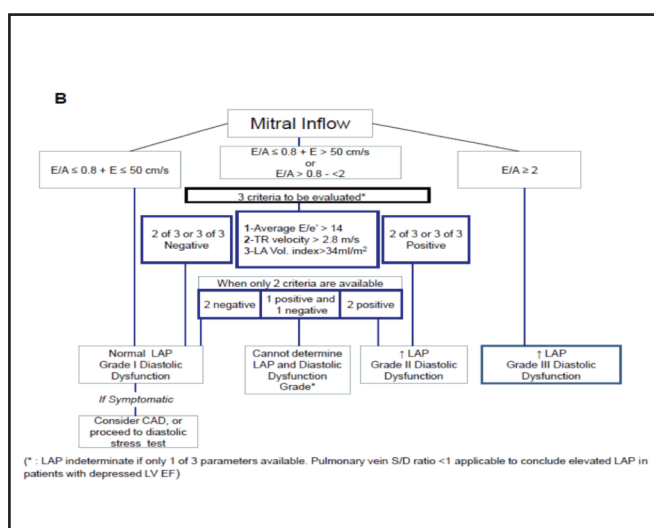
B

Mitral Inflow

E/A ≤ 0.8 + E ≤ 50 cm/s

E/A ≤ 0.8 + E > 50 cm/s or E/A > 0.8 - <2

E/A ≥ 2

3 criteria to be evaluated*

2 of 3 or 3 of 3 Negative

1-Average E/e' > 14
2-TR velocity > 2.8 m/s
3-LA Vol. index>34ml/m$^2$

2 of 3 or 3 of 3 Positive

When only 2 criteria are available

2 negative

1 positive and 1 negative

2 positive

Normal LAP Grade I Diastolic Dysfunction

Cannot determine LAP and Diastolic Dysfunction Grade*

↑ LAP Grade II Diastolic Dysfunction

↑ LAP Grade III Diastolic Dysfunction

If Symptomatic

Consider CAD, or proceed to diastolic stress test

(* : LAP indeterminate if only 1 of 3 parameters available. Pulmonary vein S/D ratio <1 applicable to conclude elevated LAP in patients with depressed LV EF)